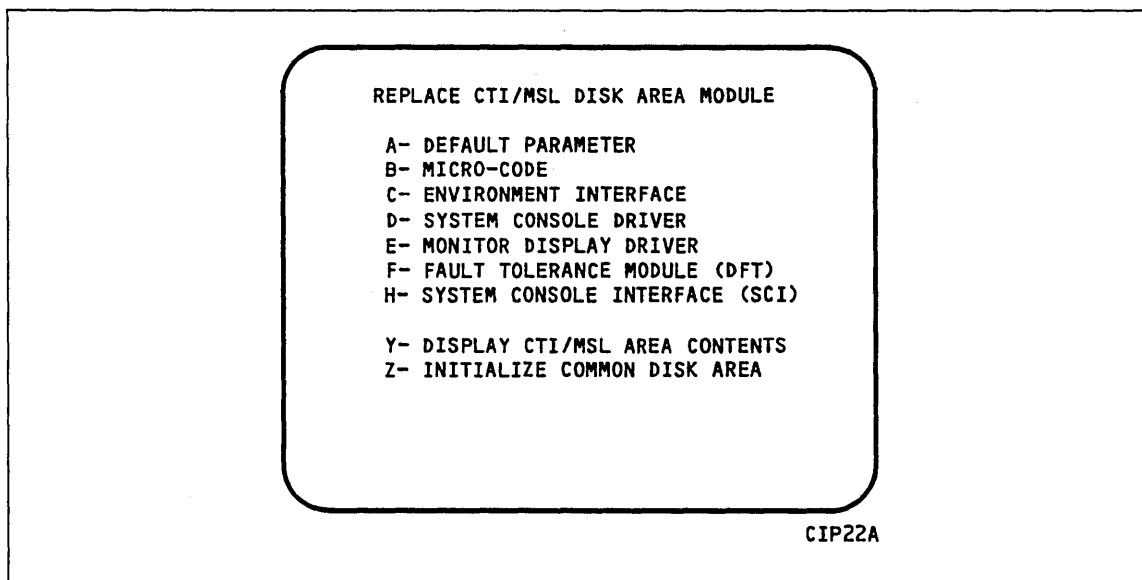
REPLACE CTI/MSL DISK AREA MODULE

A- DEFAULT PARAMETER
B- MICRO-CODE
C- ENVIRONMENT INTERFACE
D- SYSTEM CONSOLE DRIVER
E- MONITOR DISPLAY DRIVER
F- FAULT TOLERANCE MODULE (DFT)
H- SYSTEM CONSOLE INTERFACE (SCI)

Y- DISPLAY CTI/MSL AREA CONTENTS
Z- INITIALIZE COMMON DISK AREA

CIP22A